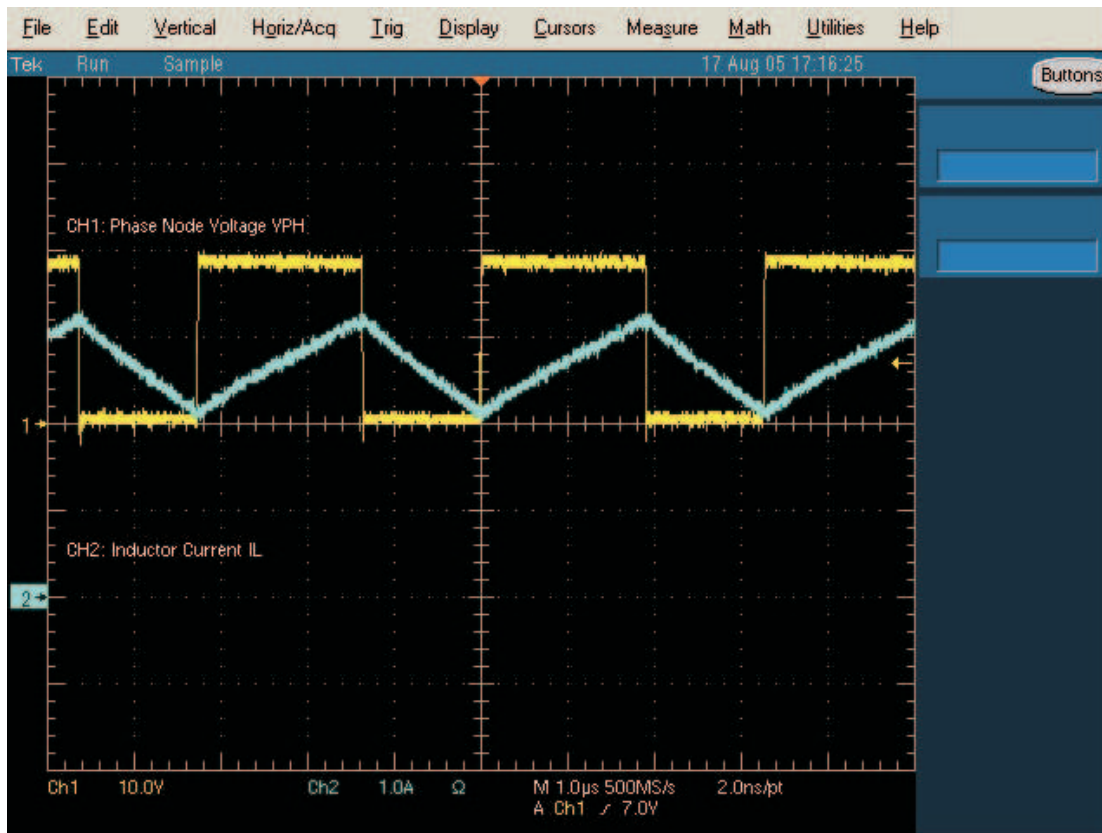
File Edit Vertical Horiz/Acq Trig Display Cursors Measure Math Utilities Help

Tek Run Sample 17 Aug 05 17:16:25

Buttons

CH1: Phase Node Voltage VPH

1

CH2: Inductor Current IL

2

Ch1 10.0V Ch2 1.0A Ω M 1.0µs 500MS/s 2.0ns/pt
A Ch1 ∫ 7.0V